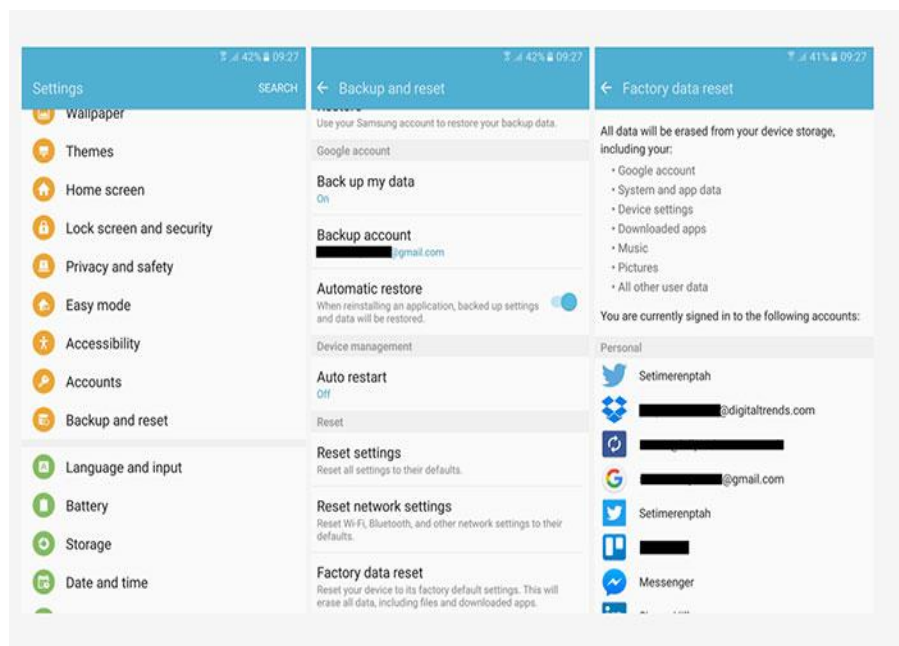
42% 09:27

Settings SEARCH

Wallpaper

Themes

Home screen

Lock screen and security

Privacy and safety

Easy mode

Accessibility

Accounts

Backup and reset

Language and input

Battery

Storage

Date and time

42% 09:27

← Backup and reset

Restore
Use your Samsung account to restore your backup data.

Google account

Back up my data
On

Backup account
@gmail.com

Automatic restore
When reinstalling an application, backed up settings and data will be restored.

Device management

Auto restart
Off

Reset

Reset settings
Reset all settings to their defaults.

Reset network settings
Reset Wi-Fi, Bluetooth, and other network settings to their defaults.

Factory data reset
Reset your device to its factory default settings. This will erase all data, including files and downloaded apps.

41% 09:27

← Factory data reset

All data will be erased from your device storage, including your:

• Google account
• System and app data
• Device settings
• Downloaded apps
• Music
• Pictures
• All other user data

You are currently signed in to the following accounts:

Personal

Setimerenptah

@digitaltrends.com

@gmail.com

Setimerenptah

Messenger